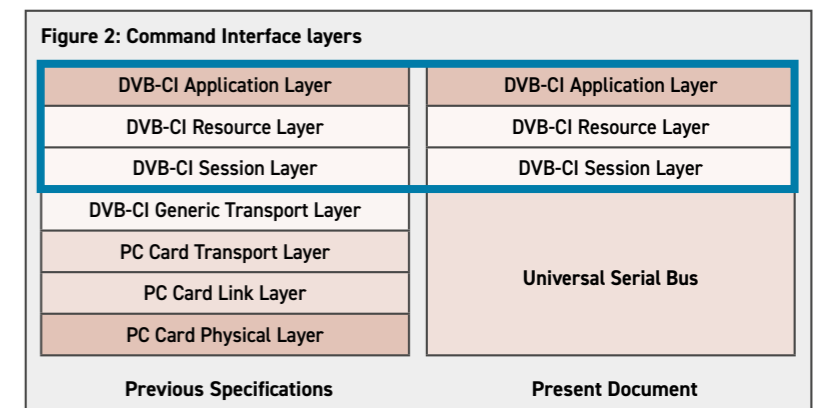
Figure 2: Command Interface layers

DVB-CI Application Layer
DVB-CI Resource Layer
DVB-CI Session Layer
DVB-CI Generic Transport Layer
PC Card Transport Layer
PC Card Link Layer
PC Card Physical Layer

DVB-CI Application Layer
DVB-CI Resource Layer
DVB-CI Session Layer
Universal Serial Bus

Previous Specifications

Present Document